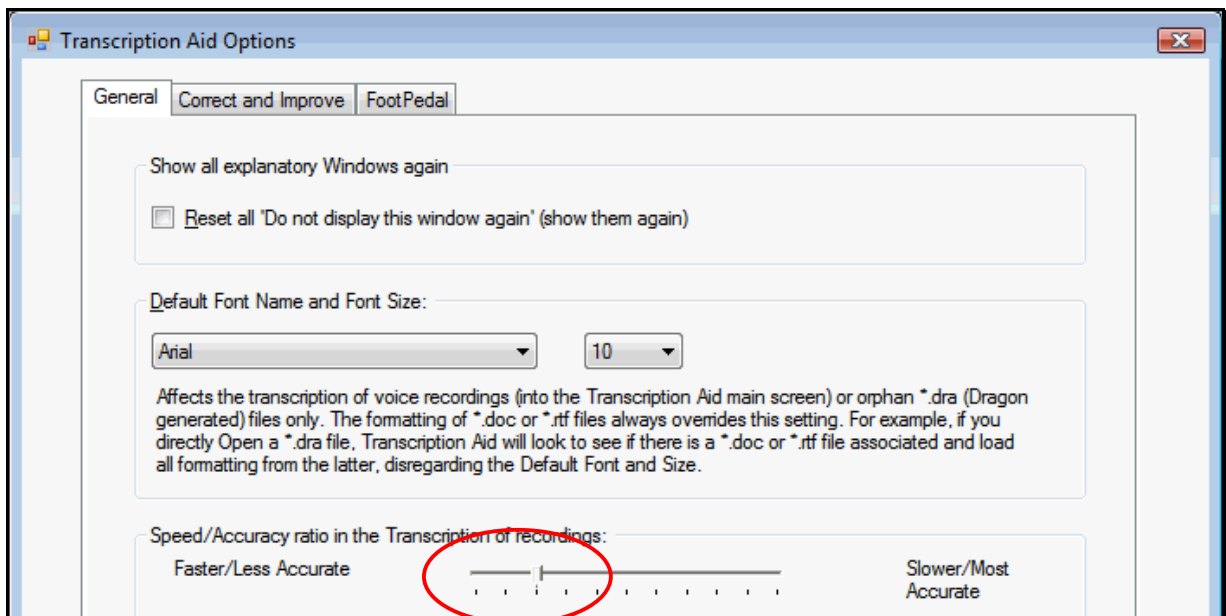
Transcription Aid Options

General | Correct and Improve | FootPedal

Show all explanatory Windows again

Reset all 'Do not display this window again' (show them again)

Default Font Name and Font Size:

Arial

10

Affects the transcription of voice recordings (into the Transcription Aid main screen) or orphan *.dra (Dragon generated) files only. The formatting of *.doc or *.rtf files always overrides this setting. For example, if you directly Open a *.dra file, Transcription Aid will look to see if there is a *.doc or *.rtf file associated and load all formatting from the latter, disregarding the Default Font and Size.

Speed/Accuracy ratio in the Transcription of recordings:

Faster/Less Accurate

Slower/Most Accurate